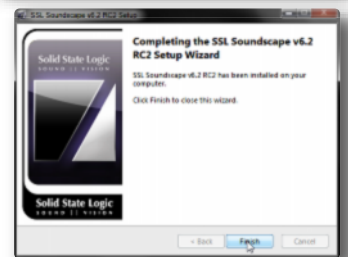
SSL Soundscape v6.2 RC2 Setup

Solid State Logic

Completing the SSL Soundscape v6.2 RC2 Setup Wizard

SSL Soundscape v6.2 RC2 has been installed on your computer.

Click Finish to close this wizard.

Solid State Logic
SOUND || VISION

< Back
Finish
Cancel